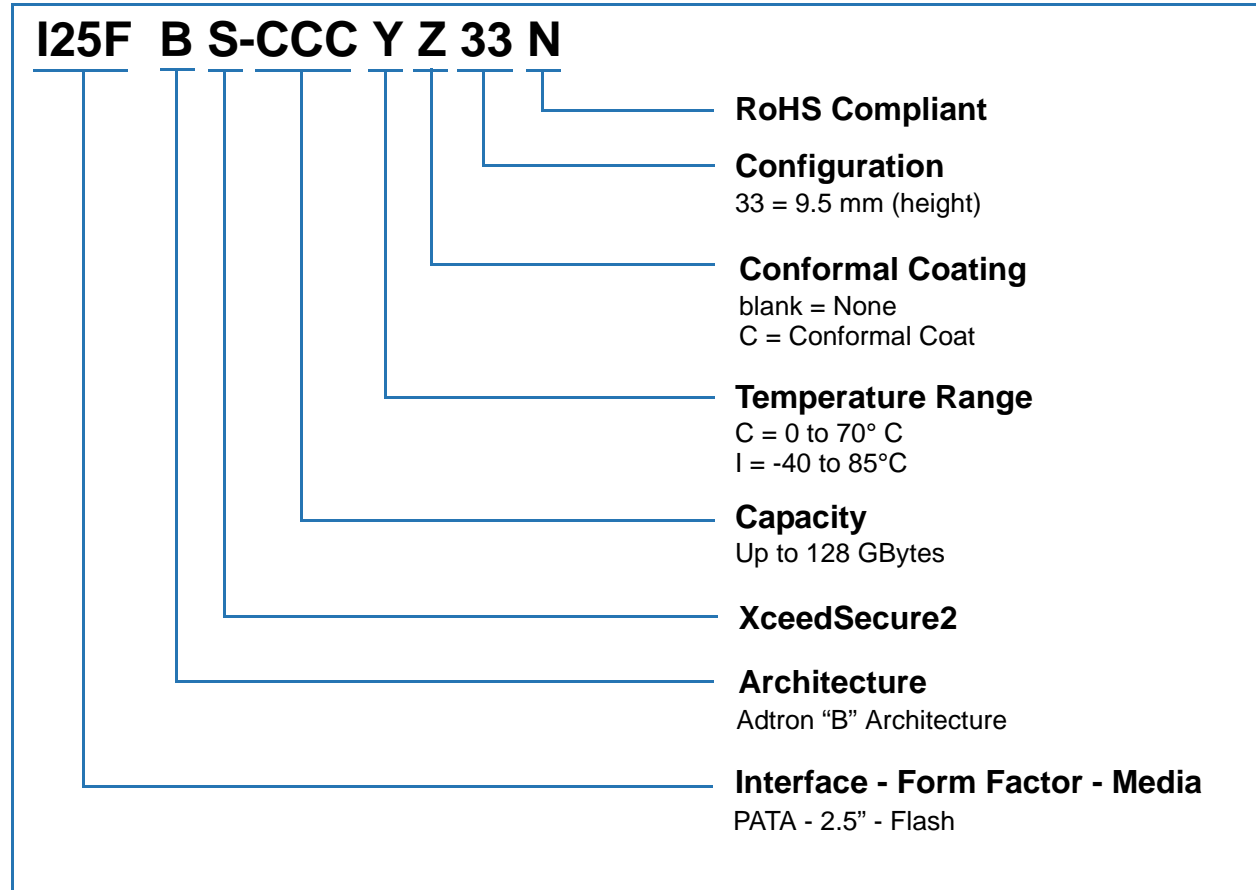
I25F B S-CCC Y Z 33 N

RoHS Compliant

Configuration
33 = 9.5 mm (height)

Conformal Coating
blank = None
C = Conformal Coat

Temperature Range
C = 0 to 70° C
I = -40 to 85°C

Capacity
Up to 128 GBytes

XceedSecure2

Architecture
Adtron “B” Architecture

Interface - Form Factor - Media
PATA - 2.5” - Flash